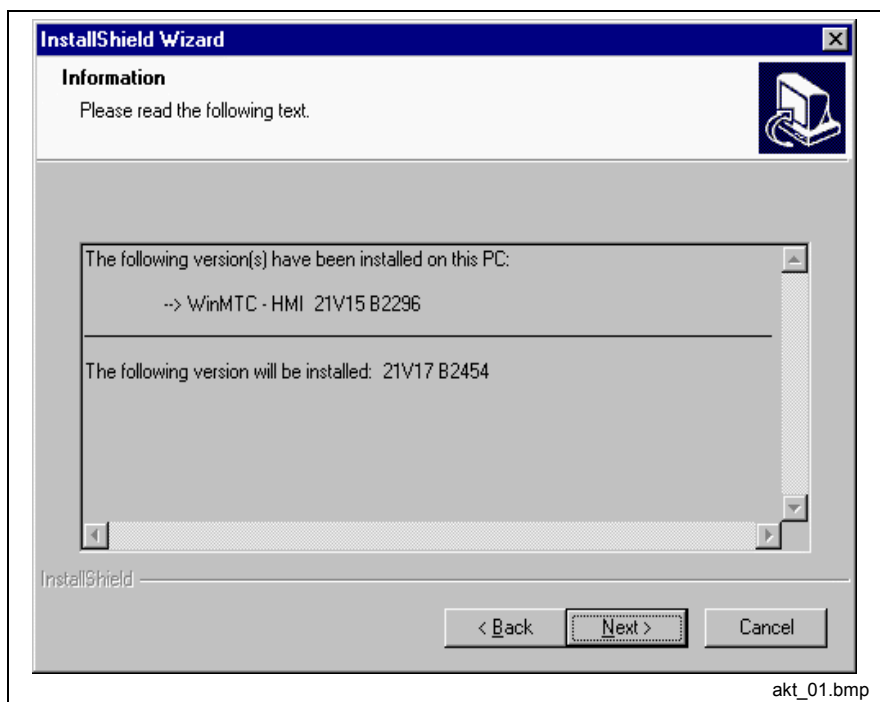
InstallShield Wizard

Information

Please read the following text.

The following version(s) have been installed on this PC:

--> WinMTC - HMI 21V15 B2296

The following version will be installed: 21V17 B2454

InstallShield

< Back

Next >

Cancel

akt_01.bmp